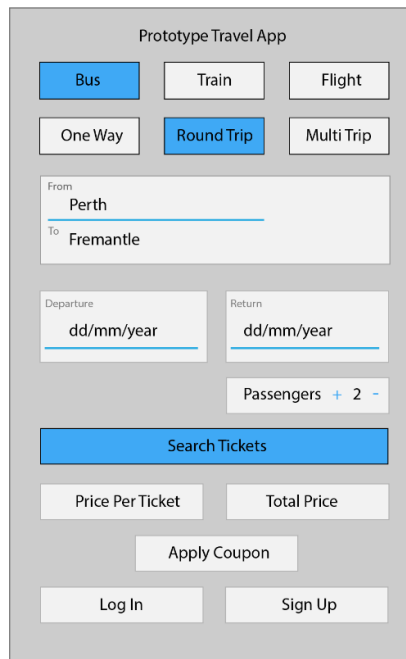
Prototype Travel App

Bus
Train
Flight

One Way
Round Trip
Multi Trip

From
Perth
To
Fremantle

Departure
dd/mm/year

Return
dd/mm/year

Passengers + 2 -

Search Tickets

Price Per Ticket
Total Price

Apply Coupon

Log In
Sign Up